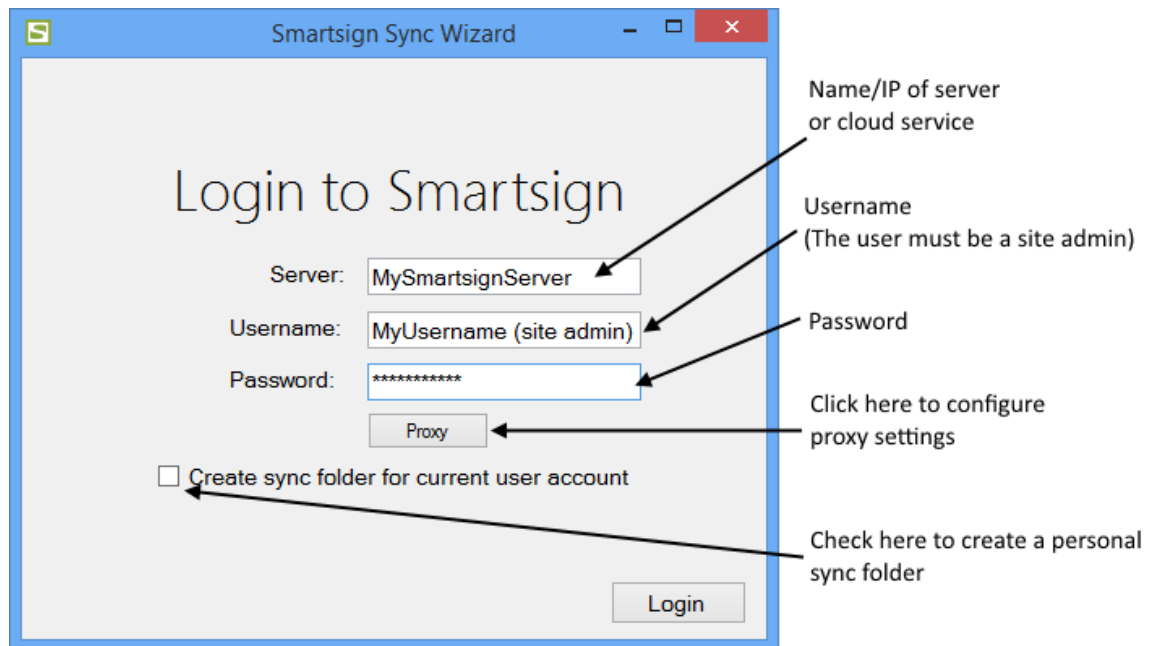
S

Smartsign Sync Wizard

Login to Smartsign

Server: MySmartsignServer

Username: MyUsername (site admin)

Password: ***********

Proxy

Create sync folder for current user account

Login

Name/IP of server or cloud service

Username (The user must be a site admin)

Password

Click here to configure proxy settings

Check here to create a personal sync folder